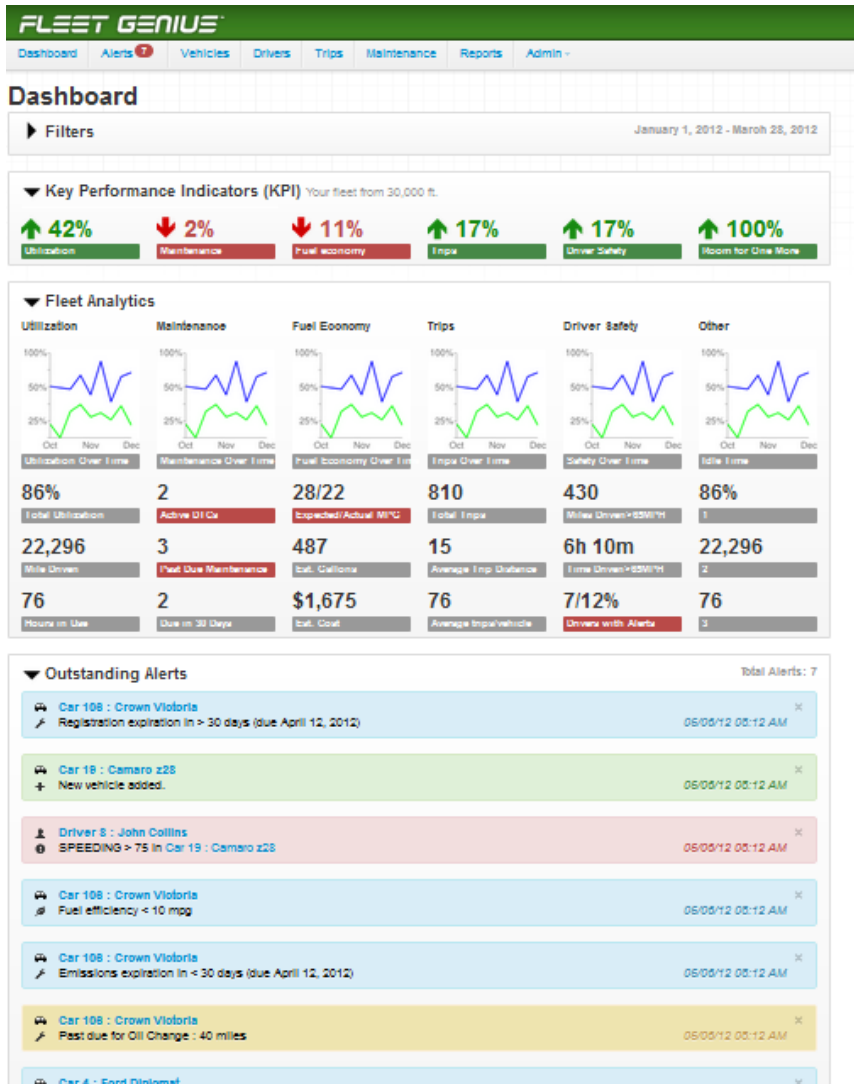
FLEET GENIUS™

Dashboard | Alerts 7 | Vehicles | Drivers | Trips | Maintenance | Reports | Admin

Dashboard

Filters

January 1, 2012 - March 28, 2012

Key Performance Indicators (KPI) Your fleet from 30,000 ft.

42%
Utilization

2%
Maintenance

11%
Fuel economy

17%
Trips

17%
Driver Safety

100%
Room for One More

Fleet Analytics

Utilization
100%
50%
25%
Oct Nov Dec
Utilization Over Time
86%
Total Utilization
22,296
Mile Driven
76
Hours in Use

Maintenance
100%
50%
25%
Oct Nov Dec
Maintenance Over Time
2
Active DTCs
3
Past Due Maintenance
2
Due in 30 Days

Fuel Economy
100%
50%
25%
Oct Nov Dec
Fuel Economy Over Time
28/22
Expected/Actual MPG
487
Est. Gallons
$1,675
Est. Cost

Trips
100%
50%
25%
Oct Nov Dec
Trips Over Time
810
Total Trips
15
Average Trip Distance
76
Average Trips/vehicle

Driver Safety
100%
50%
25%
Oct Nov Dec
Safety Over Time
430
Miles Driven>65MPH
6h 10m
Time Driven>65MPH
7/12%
Drivers with Alerts

Other
100%
50%
25%
Oct Nov Dec
Idle Time
86%
1
22,296
2
76
3

Outstanding Alerts

Total Alerts: 7

Car 106 : Crown Victoria
Registration expiration in > 30 days (due April 12, 2012)
05/06/12 08:12 AM

Car 19 : Camaro z28
New vehicle added.
05/06/12 08:12 AM

Driver 8 : John Collins
SPEEDING > 75 in Car 19 : Camaro z28
05/06/12 08:12 AM

Car 106 : Crown Victoria
Fuel efficiency < 10 mpg
05/06/12 08:12 AM

Car 106 : Crown Victoria
Emissions expiration in < 30 days (due April 12, 2012)
05/06/12 08:12 AM

Car 106 : Crown Victoria
Past due for Oil Change : 40 miles
05/06/12 08:12 AM

Car 4 : Ford Diplomat